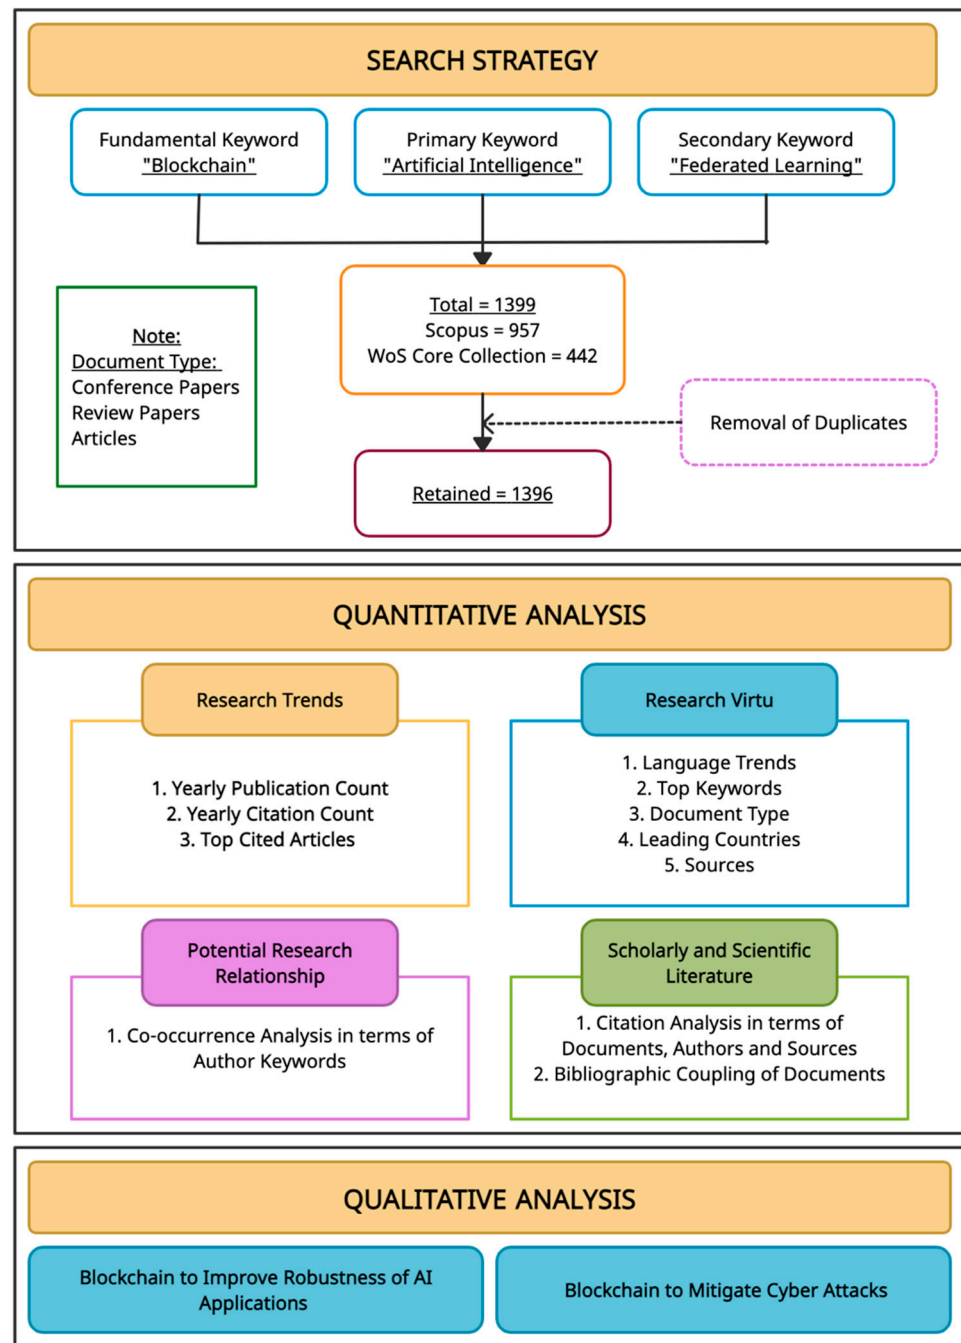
SEARCH STRATEGY

Fundamental Keyword "Blockchain"

Primary Keyword "Artificial Intelligence"

Secondary Keyword "Federated Learning"

Note:
Document Type:
Conference Papers
Review Papers
Articles

Total = 1399
Scopus = 957
WoS Core Collection = 442

Removal of Duplicates

Retained = 1396

QUANTITATIVE ANALYSIS

Research Trends

1. Yearly Publication Count
2. Yearly Citation Count
3. Top Cited Articles

Research Virtu

1. Language Trends
2. Top Keywords
3. Document Type
4. Leading Countries
5. Sources

Potential Research Relationship

1. Co-occurrence Analysis in terms of Author Keywords

Scholarly and Scientific Literature

1. Citation Analysis in terms of Documents, Authors and Sources
2. Bibliographic Coupling of Documents

QUALITATIVE ANALYSIS

Blockchain to Improve Robustness of AI Applications

Blockchain to Mitigate Cyber Attacks